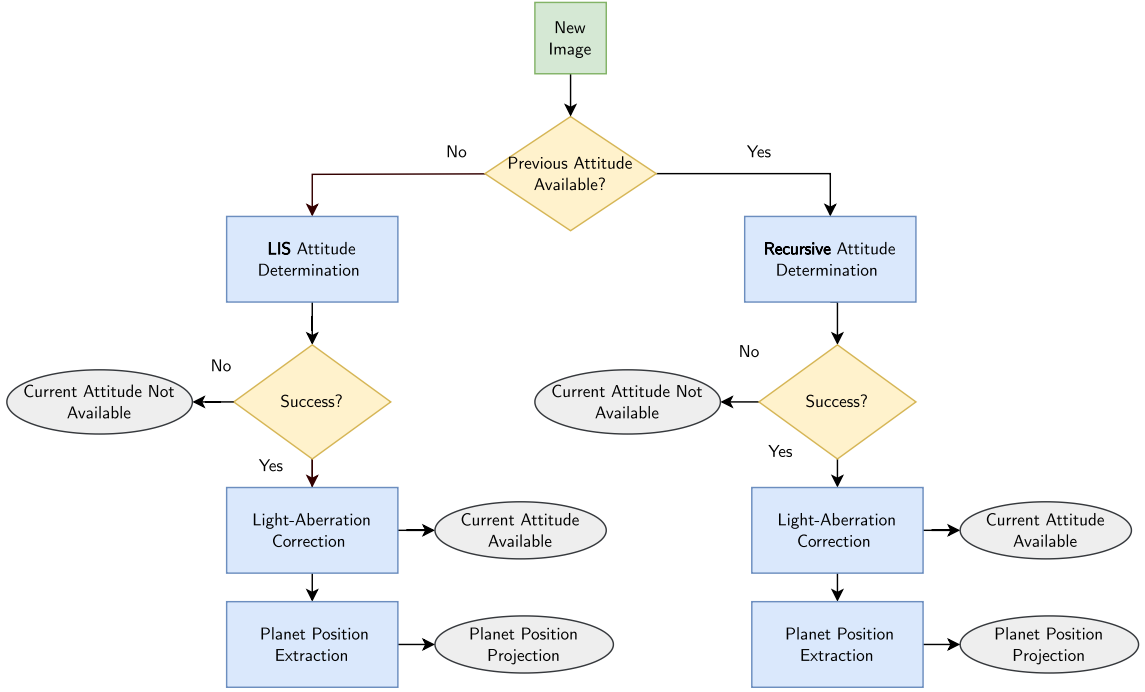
New Image

Previous Attitude Available?

No

Yes

LIS Attitude Determination

Recursive Attitude Determination

No

Success?

Current Attitude Not Available

Yes

No

Success?

Current Attitude Not Available

Yes

Light-Aberration Correction

Current Attitude Available

Light-Aberration Correction

Current Attitude Available

Planet Position Extraction

Planet Position Projection

Planet Position Extraction

Planet Position Projection